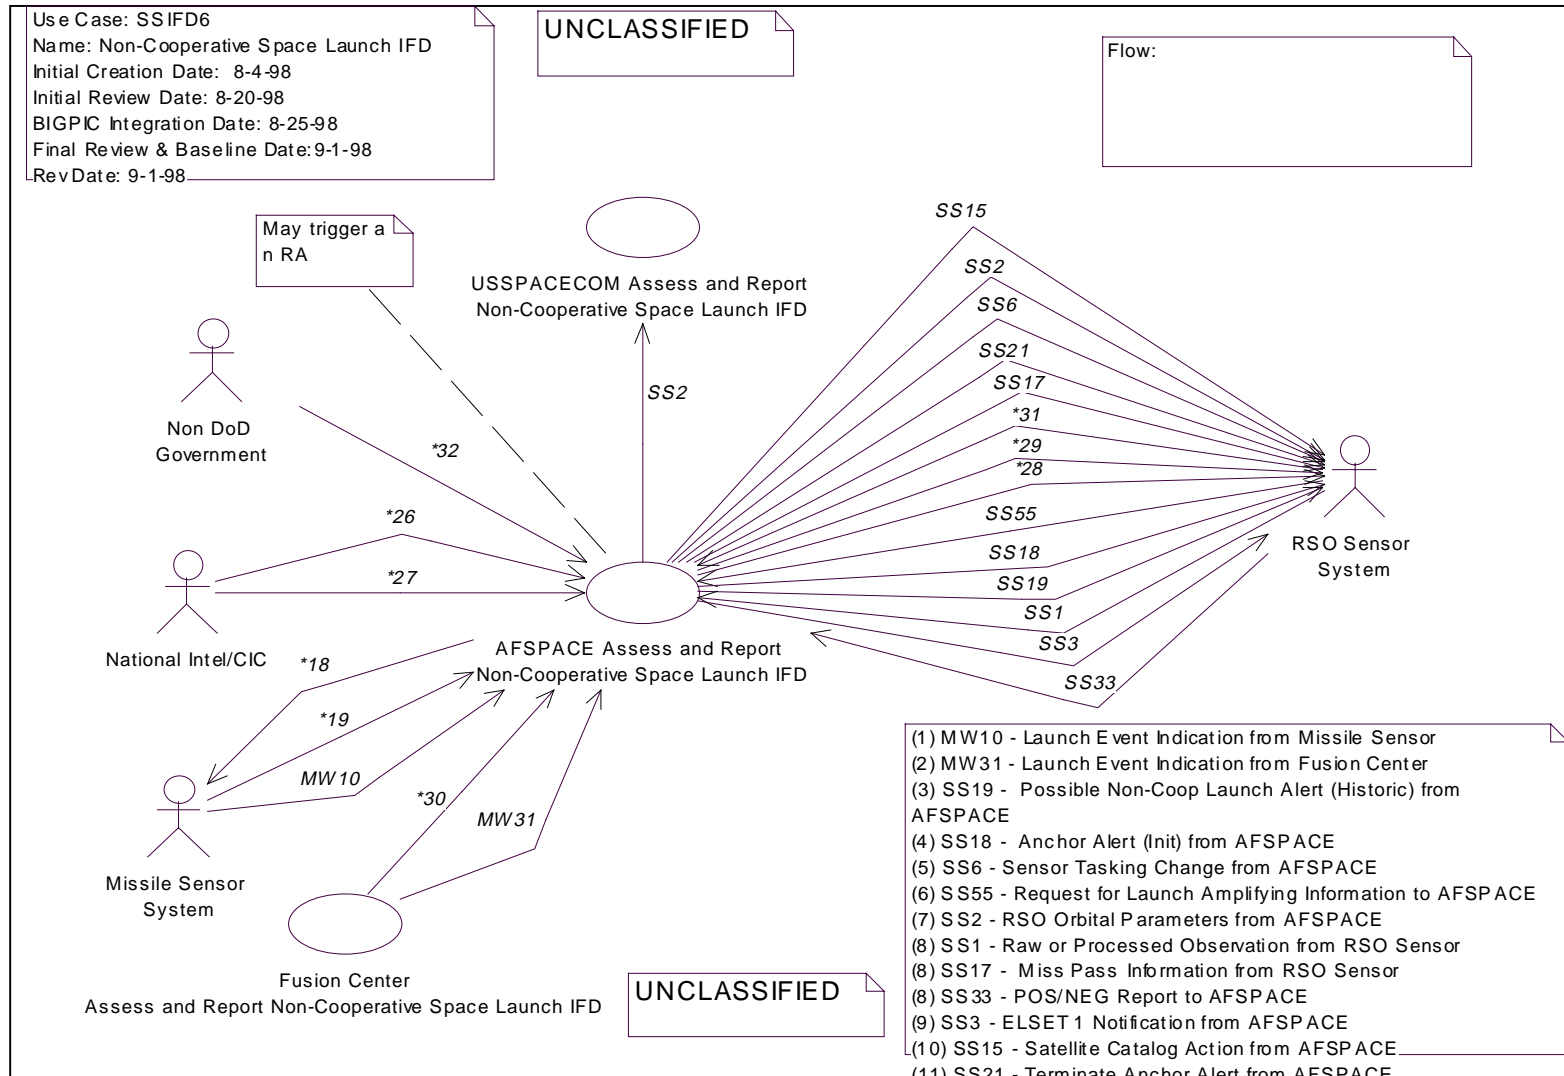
Use Case: SSIFD6
Name: Non-Cooperative Space Launch IFD
Initial Creation Date: 8-4-98
Initial Review Date: 8-20-98
BIGPIC Integration Date: 8-25-98
Final Review & Baseline Date: 9-1-98
Rev Date: 9-1-98

UNCLASSIFIED

Flow:

May trigger an RA

USSPACECOM Assess and Report Non-Cooperative Space Launch IFD

SS2

Non DoD Government

*32

*26

*27

National Intel/CIC

SS15
SS2
SS6
SS21
SS17
*31
*29
*28
SS55
SS18
SS19
SS1
SS3
SS33

RSO Sensor System

AFSPACE Assess and Report Non-Cooperative Space Launch IFD

*18
*19
MW10
*30
MW31

Missile Sensor System

Fusion Center
Assess and Report Non-Cooperative Space Launch IFD

UNCLASSIFIED

(1) MW10 - Launch Event Indication from Missile Sensor
(2) MW31 - Launch Event Indication from Fusion Center
(3) SS19 - Possible Non-Coop Launch Alert (Historic) from AFSPACE
(4) SS18 - Anchor Alert (Init) from AFSPACE
(5) SS6 - Sensor Tasking Change from AFSPACE
(6) SS55 - Request for Launch Amplifying Information to AFSPACE
(7) SS2 - RSO Orbital Parameters from AFSPACE
(8) SS1 - Raw or Processed Observation from RSO Sensor
(8) SS17 - Miss Pass Information from RSO Sensor
(8) SS33 - POS/NEG Report to AFSPACE
(9) SS3 - ELSET 1 Notification from AFSPACE
(10) SS15 - Satellite Catalog Action from AFSPACE
(11) SS21 - Terminate Anchor Alert from AFSPACE